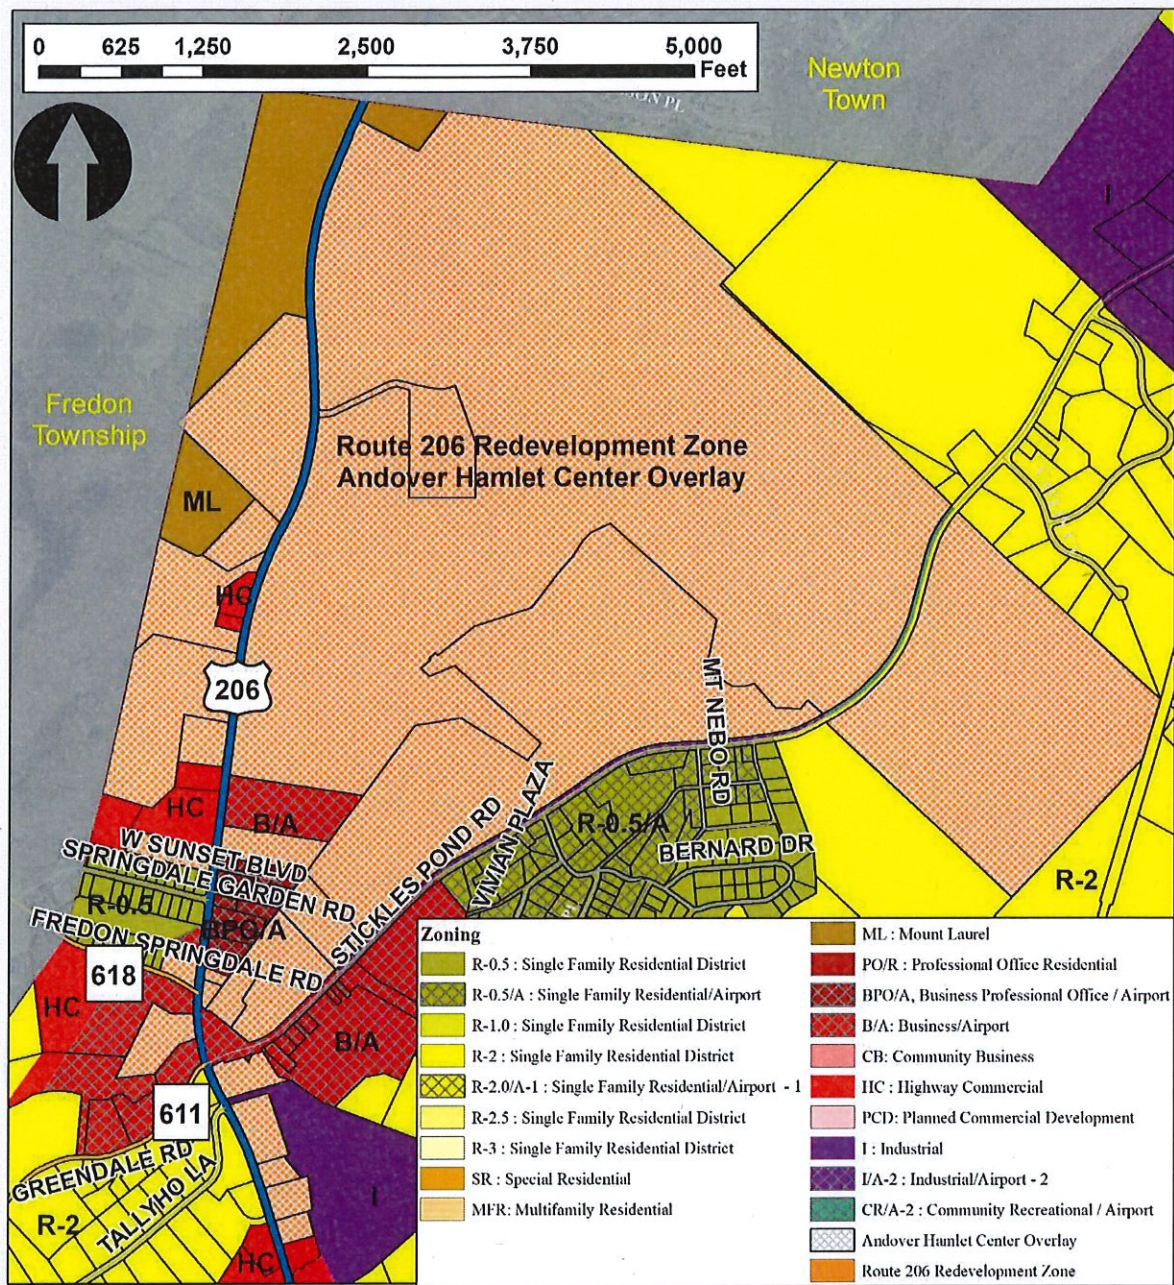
0 625 1,250 2,500 3,750 5,000 Feet

Newton Town

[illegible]ON PL

I

Fredon Township

Route 206 Redevelopment Zone
Andover Hamlet Center Overlay

ML

HC

206

MT NEBO RD

VIVIAN PLAZA

HC

B/A

R-0.5/A

BERNARD DR

W SUNSET BLVD

SPRINGDALE GARDEN RD

STICKLES POND RD

R-2

R-0.5

BPO/A

FREDON SPRINGDALE RD

618

HC

B/A

611

GREENDALE RD

TALLYHO LA

R-2

I

HC

Zoning

R-0.5 : Single Family Residential District
R-0.5/A : Single Family Residential/Airport
R-1.0 : Single Family Residential District
R-2 : Single Family Residential District
R-2.0/A-1 : Single Family Residential/Airport - 1
R-2.5 : Single Family Residential District
R-3 : Single Family Residential District
SR : Special Residential
MFR: Multifamily Residential

ML : Mount Laurel
PO/R : Professional Office Residential
BPO/A, Business Professional Office / Airport
B/A: Business/Airport
CB: Community Business
HC: Highway Commercial
PCD: Planned Commercial Development
I : Industrial
I/A-2 : Industrial/Airport - 2
CR/A-2 : Community Recreational / Airport
Andover Hamlet Center Overlay
Route 206 Redevelopment Zone